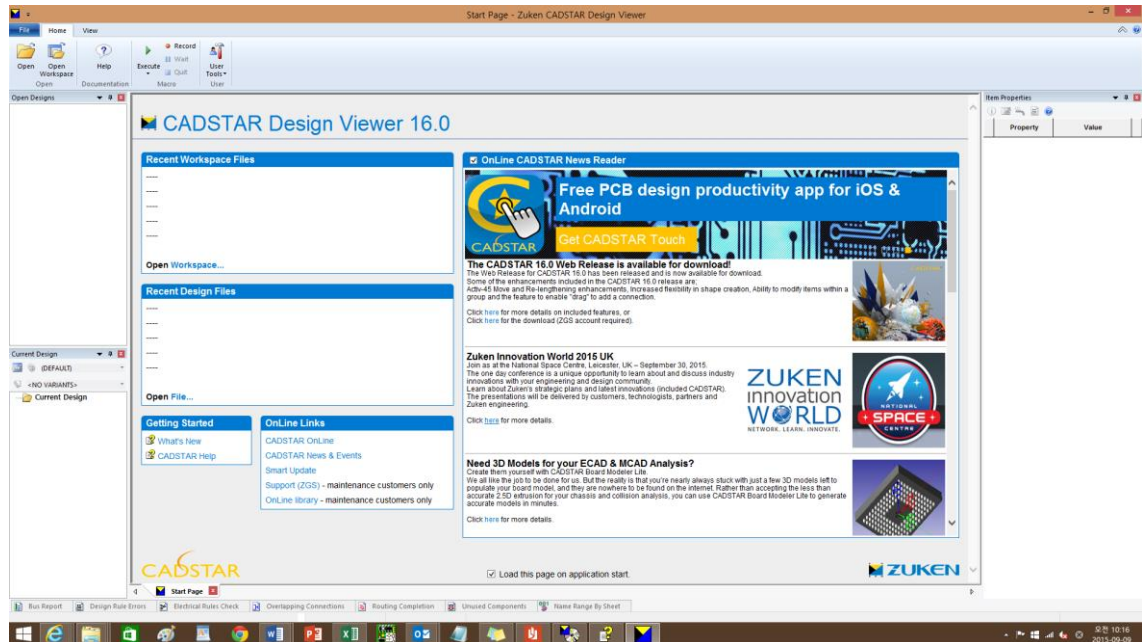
Start Page - Zuken CADSTAR Design Viewer

File Home View

Open Open Workspace Help Execute Record Wait Quit User Tools
Open Documentation Macro User

Open Designs

CADSTAR Design Viewer 16.0

Recent Workspace Files
----
----
----
----
----
Open Workspace...

Recent Design Files
----
----
----
----
----
Open File...

Getting Started
What's New
CADSTAR Help

OnLine Links
CADSTAR OnLine
CADSTAR News & Events
Smart Update
Support (ZGS) - maintenance customers only
OnLine library - maintenance customers only

OnLine CADSTAR News Reader

Free PCB design productivity app for iOS & Android
CADSTAR
Get CADSTAR Touch

The CADSTAR 16.0 Web Release is available for download!
The Web Release for CADSTAR 16.0 has been released and is now available for download.
Some of the enhancements included in the CADSTAR 16.0 release are;
Activ-45 Move and Re-lengthening enhancements, Increased flexibility in shape creation, Ability to modify items within a group and the feature to enable "drag" to add a connection.

Click here for more details on included features, or
Click here for the download (ZGS account required).

Zuken Innovation World 2015 UK
Join as at the National Space Centre, Leicester, UK – September 30, 2015.
The one day conference is a unique opportunity to learn about and discuss industry innovations with your engineering and design community.
Learn about Zuken's strategic plans and latest innovations (included CADSTAR).
The presentations will be delivered by customers, technologists, partners and Zuken engineering.

Click here for more details.

ZUKEN innovation WORLD
NETWORK. LEARN. INNOVATE.
NATIONAL SPACE CENTRE

Need 3D Models for your ECAD & MCAD Analysis?
Create them yourself with CADSTAR Board Modeler Lite.
We all like the job to be done for us. But the reality is that you're nearly always stuck with just a few 3D models left to populate your board model, and they are nowhere to be found on the internet. Rather than accepting the less than accurate 2.5D extrusion for your chassis and collision analysis, you can use CADSTAR Board Modeler Lite to generate accurate models in minutes.

Click here for more details.

CADSTAR
Load this page on application start.
ZUKEN

Item Properties
Property Value

Current Design
(DEFAULT)
<NO VARIANTS>
Current Design

Start Page

Bus Report Design Rule Errors Electrical Rules Check Overlapping Connections Routing Completion Unused Components Name Range By Sheet

오전 10:16
2015-09-09